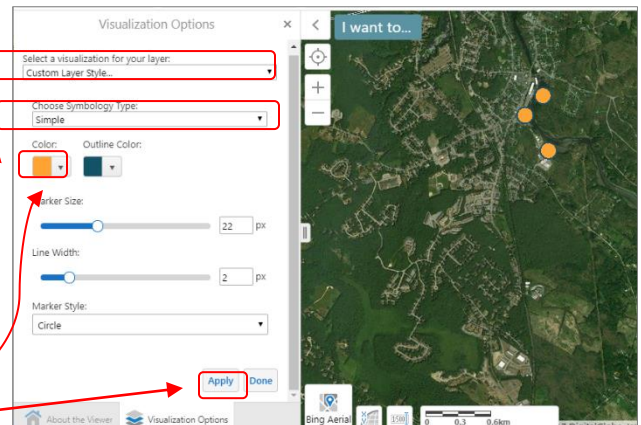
Visualization Options ×

Select a visualization for your layer:
Custom Layer Style...

Choose Symbology Type:
Simple

Color:

Outline Color:

Marker Size:
22 px

Line Width:
2 px

Marker Style:
Circle

Apply

Done

About the Viewer

Visualization Options

I want to...

Bing Aerial

0 0.3 0.6km